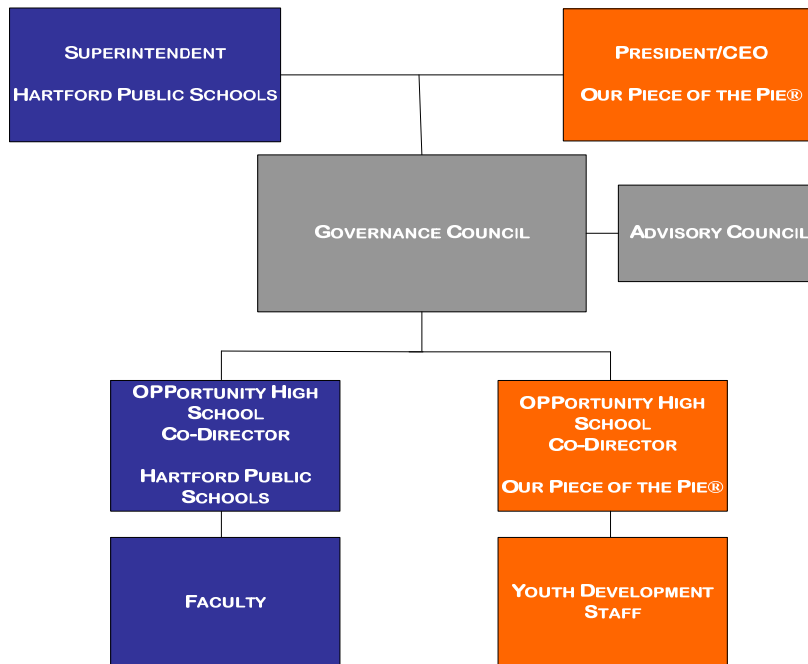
Superintendent

Hartford Public Schools

President/CEO

Our Piece of the Pie®

Governance Council

Advisory Council

OPPortunity High School Co-Director

Hartford Public Schools

OPPortunity High School Co-Director

Our Piece of the Pie®

Faculty

Youth Development Staff